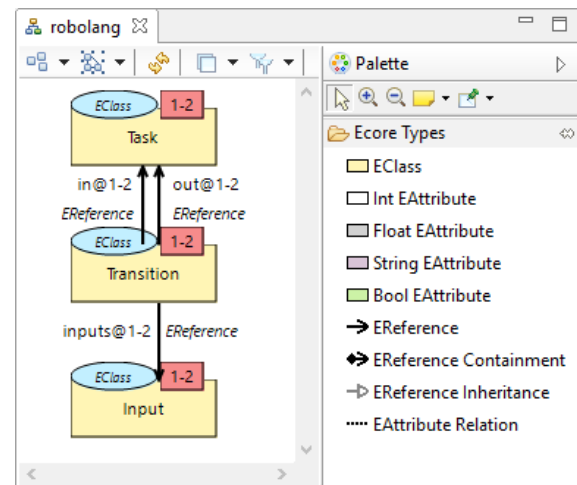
robolang ☒

EClass 1-2
Task

in@1-2 out@1-2
EReference EReference

EClass 1-2
Transition

inputs@1-2 EReference

EClass 1-2
Input

Palette

Ecore Types
EClass
Int EAttribute
Float EAttribute
String EAttribute
Bool EAttribute
EReference
EReference Containment
EReference Inheritance
EAttribute Relation